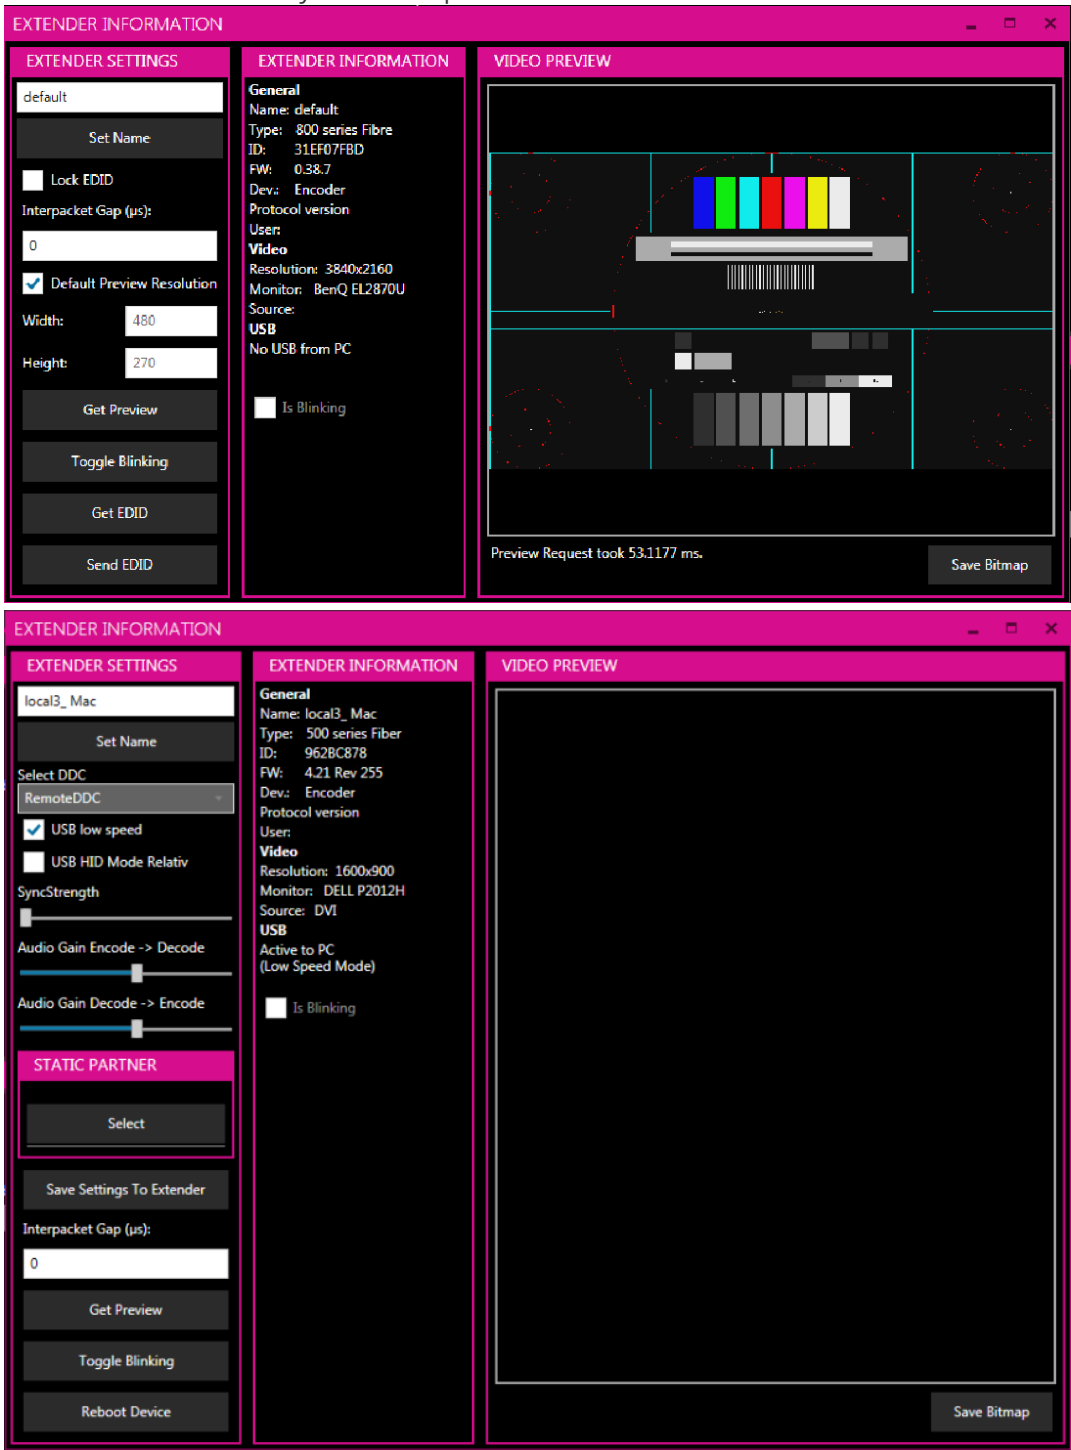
EXTENDER INFORMATION

EXTENDER SETTINGS

default

Set Name

Lock EDID

Interpacket Gap (µs):

0

Default Preview Resolution

Width: 480

Height: 270

Get Preview

Toggle Blinking

Get EDID

Send EDID

EXTENDER INFORMATION

General
Name: default
Type: 800 series Fibre
ID: 31EF07FBD
FW: 0.38.7
Dev.: Encoder
Protocol version
User:
Video
Resolution: 3840x2160
Monitor: BenQ EL2870U
Source:
USB
No USB from PC

Is Blinking

VIDEO PREVIEW

Preview Request took 53.1177 ms.

Save Bitmap

EXTENDER INFORMATION

EXTENDER SETTINGS

local3_ Mac

Set Name

Select DDC

RemoteDDC

USB low speed

USB HID Mode Relativ

SyncStrength

Audio Gain Encode -> Decode

Audio Gain Decode -> Encode

STATIC PARTNER

Select

Save Settings To Extender

Interpacket Gap (µs):

0

Get Preview

Toggle Blinking

Reboot Device

EXTENDER INFORMATION

General
Name: local3_ Mac
Type: 500 series Fiber
ID: 962BC878
FW: 4.21 Rev 255
Dev.: Encoder
Protocol version
User:
Video
Resolution: 1600x900
Monitor: DELL P2012H
Source: DVI
USB
Active to PC
(Low Speed Mode)

Is Blinking

VIDEO PREVIEW

Save Bitmap